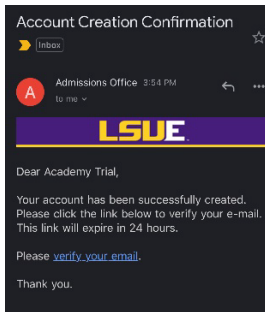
Account Creation Confirmation

Inbox

A

Admissions Office 3:54 PM

to me

LSUE

Dear Academy Trial,

Your account has been successfully created. Please click the link below to verify your e-mail. This link will expire in 24 hours.

Please verify your email.

Thank you.